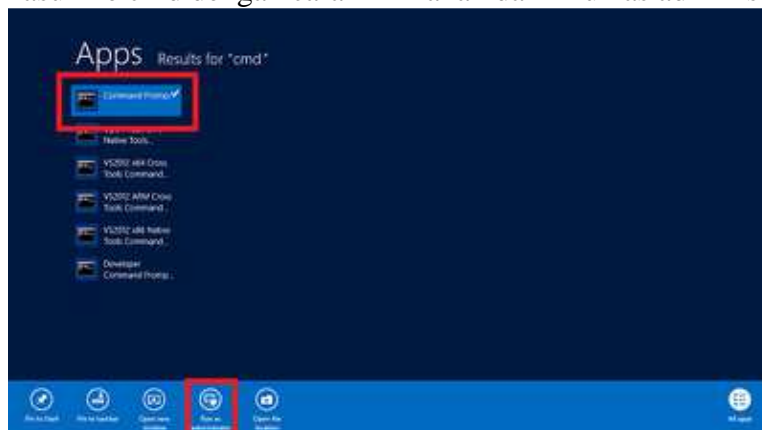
Apps Results for "cmd"

Command Prompt

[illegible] Native Tools...

VS2012 x64 Cross Tools Command...

VS2012 ARM Cross Tools Command...

VS2012 x86 Native Tools Command...

Developer Command Promp...

Pin to Start

Pin to taskbar

Open new window

Run as administrator

Open file location

All apps